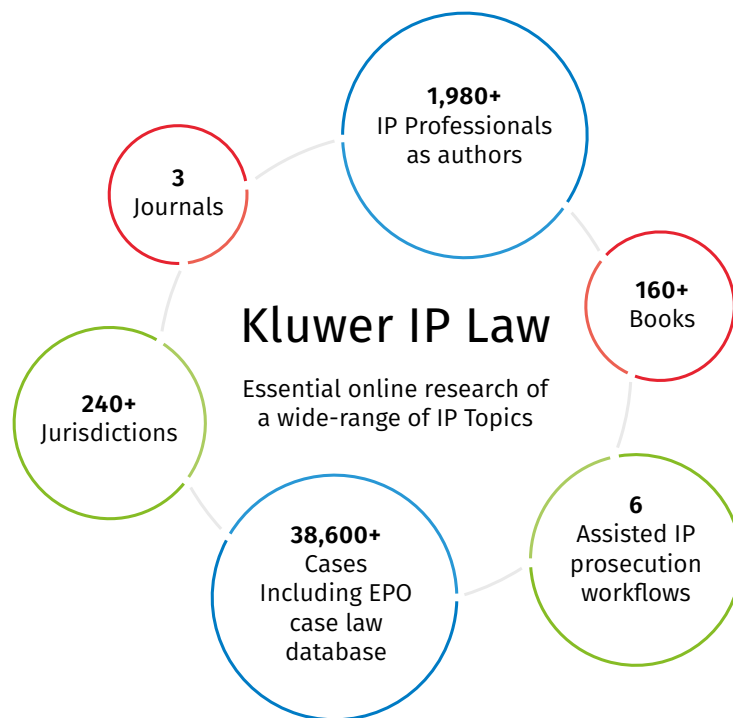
1,980+
IP Professionals as authors

3
Journals

160+
Books

Kluwer IP Law

Essential online research of a wide-range of IP Topics

240+
Jurisdictions

6
Assisted IP prosecution workflows

38,600+
Cases Including EPO case law database